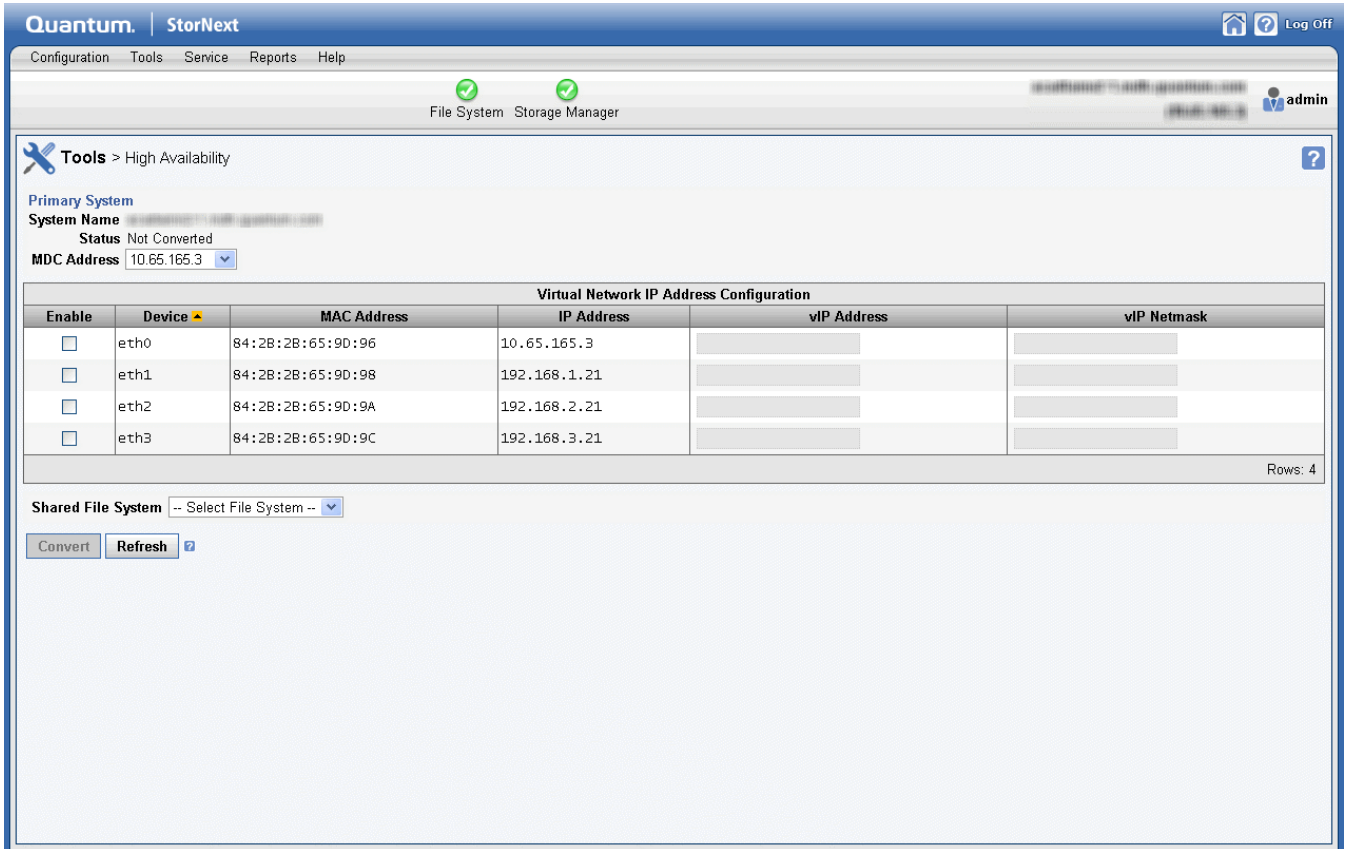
Quantum. | StorNext

Log Off

Configuration Tools Service Reports Help

File System Storage Manager

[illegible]
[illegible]

admin

Tools > High Availability

Primary System
System Name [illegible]
Status Not Converted
MDC Address 10.65.165.3

Virtual Network IP Address Configuration

| Enable | Device | MAC Address | IP Address | vIP Address | vIP Netmask |
|---|---|---|---|---|---|
| | eth0 | 84:2B:2B:65:9D:96 | 10.65.165.3 | | |
| | eth1 | 84:2B:2B:65:9D:98 | 192.168.1.21 | | |
| | eth2 | 84:2B:2B:65:9D:9A | 192.168.2.21 | | |
| | eth3 | 84:2B:2B:65:9D:9C | 192.168.3.21 | | |

Rows: 4

Shared File System -- Select File System --

Convert Refresh